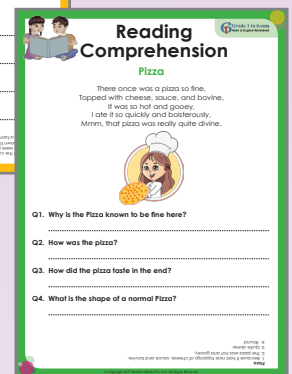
Reading Comprehension

Grade 1 In-Tutor
Math & English Worksheet

Pizza

There once was a pizza so fine,
Topped with cheese, sauce, and bovine,
It was so hot and gooey,
I ate it so quickly and boisterously,
Mmm, that pizza was really quite divine.

Q1. Why is the Pizza known to be fine here?

Q2. How was the pizza?

Q3. How did the pizza taste in the end?

Q4. What is the shape of a normal Pizza?

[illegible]